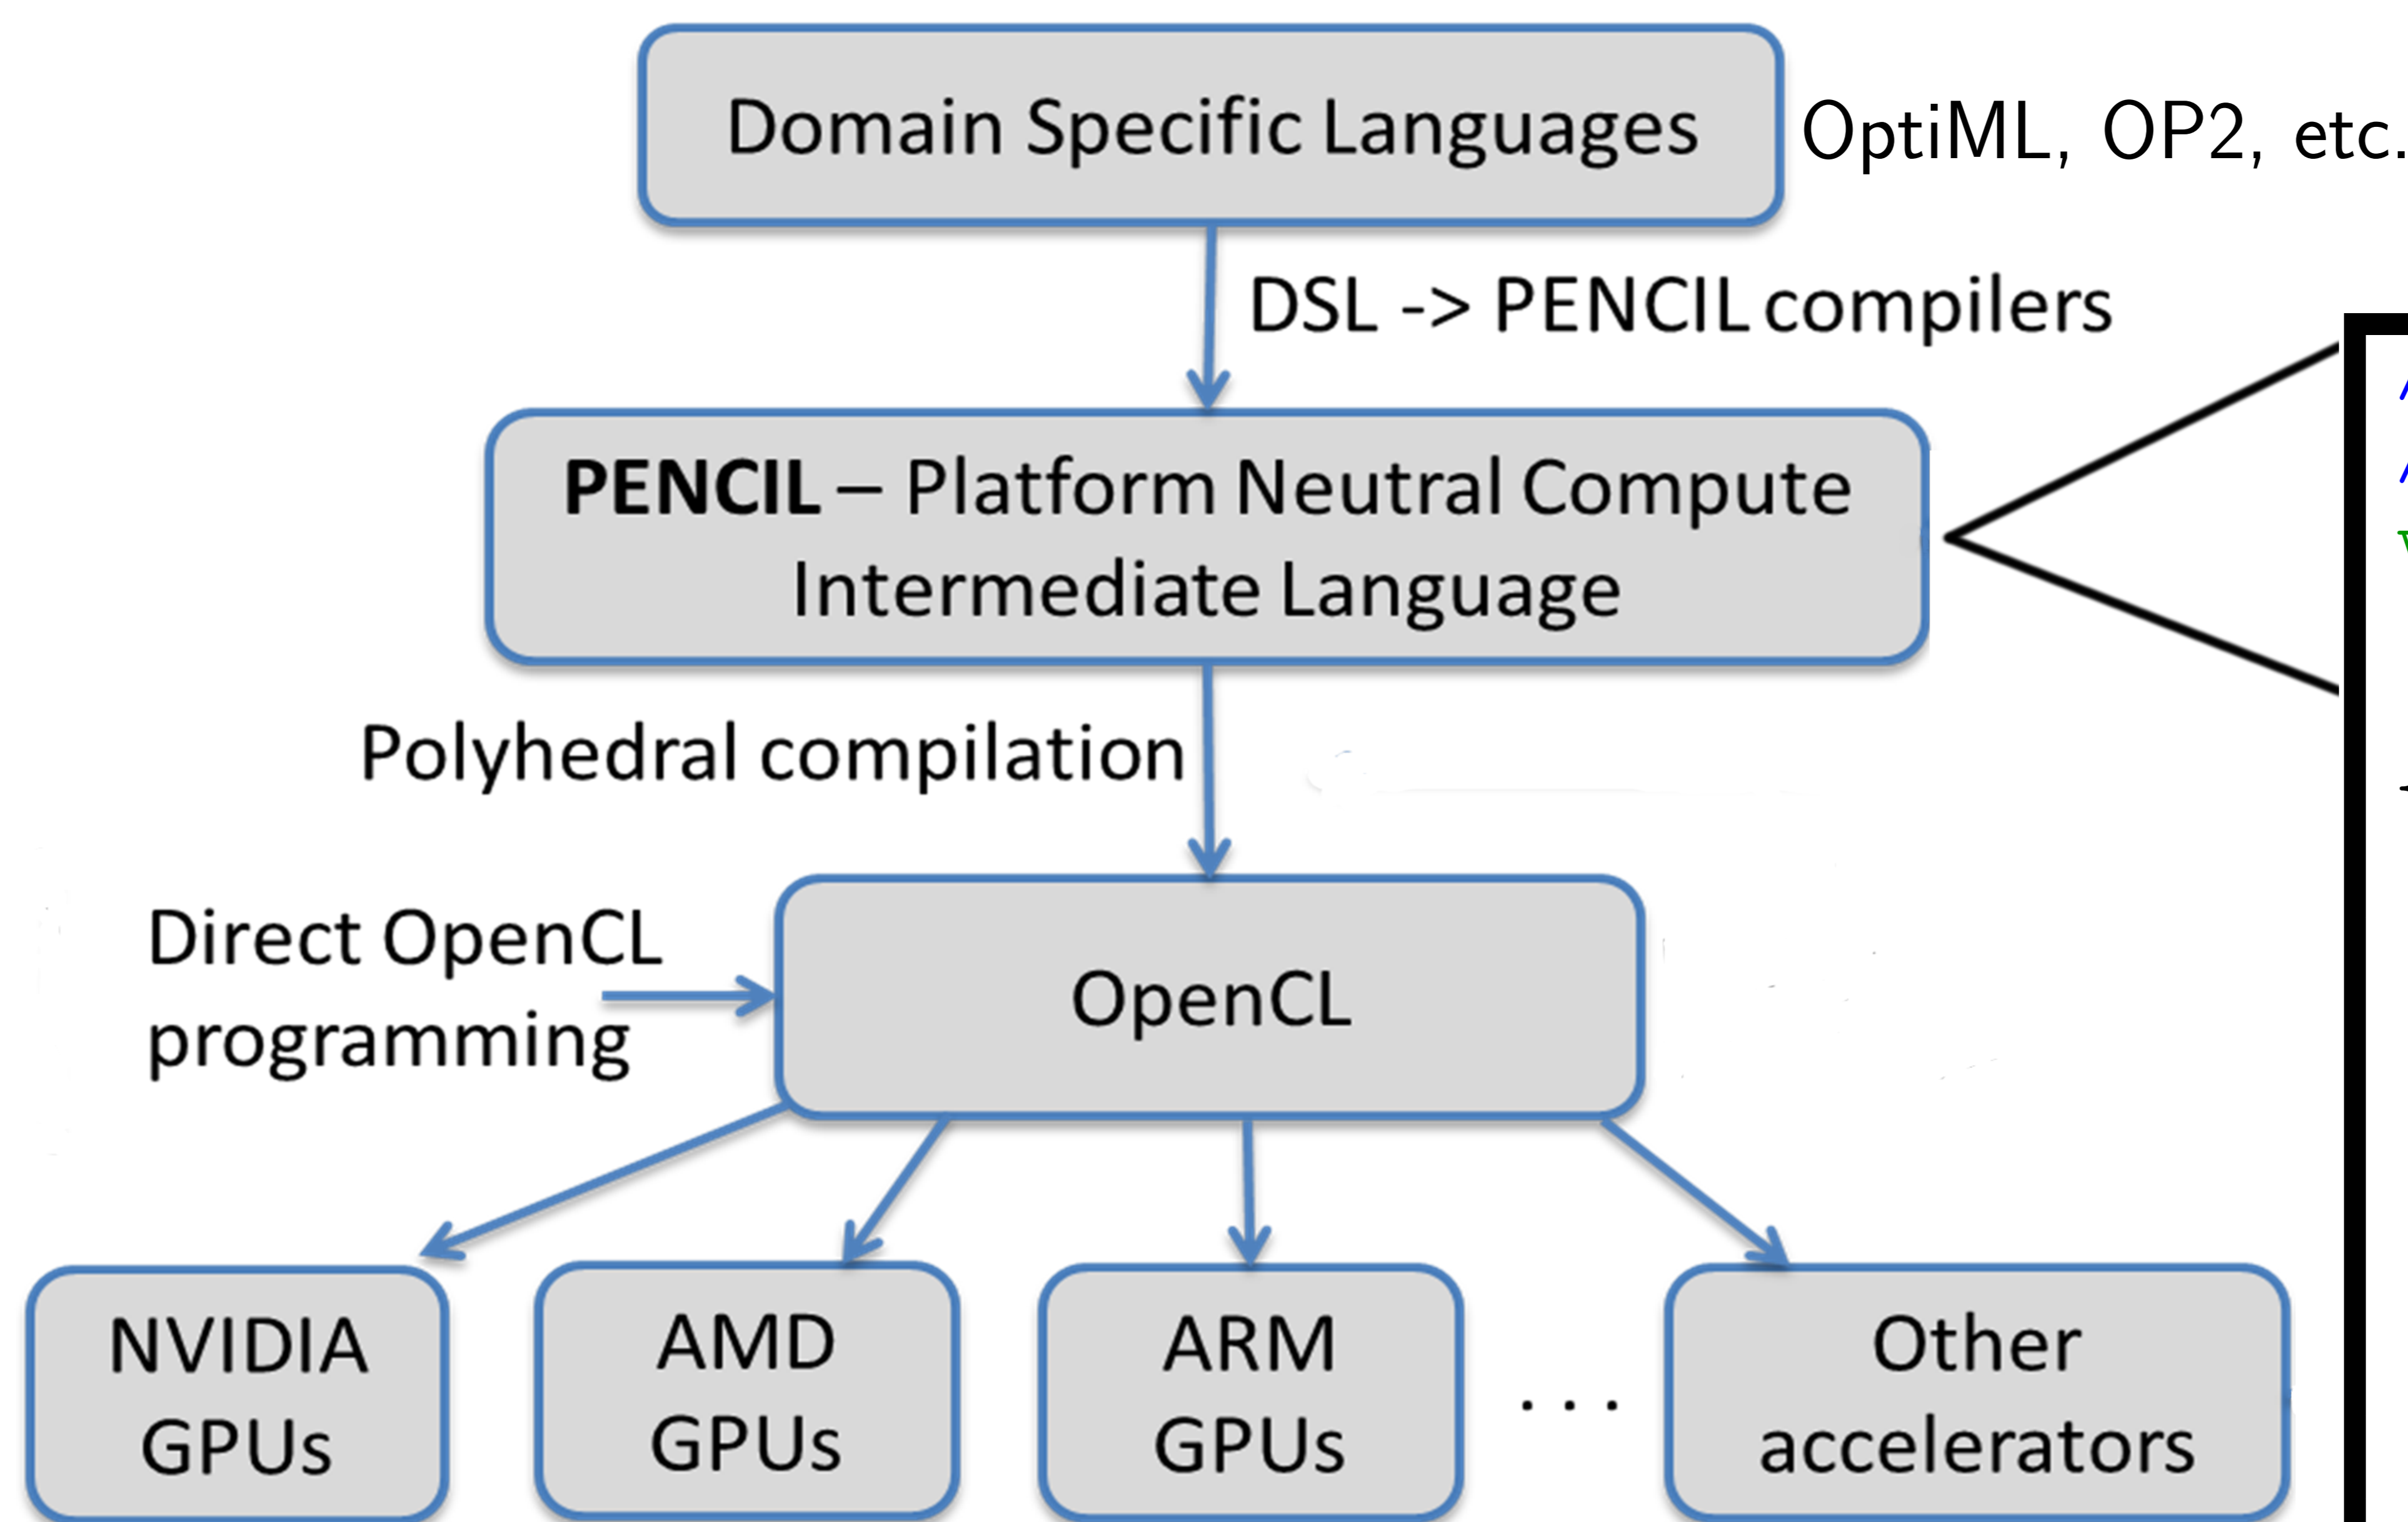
Domain Specific Languages

OptiML, OP2, etc.

DSL -> PENCIL compilers

**PENCIL** – Platform Neutral Compute Intermediate Language

Polyhedral compilation

Direct OpenCL programming

OpenCL

NVIDIA GPUs

AMD GPUs

ARM GPUs

. . .

Other accelerators

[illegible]